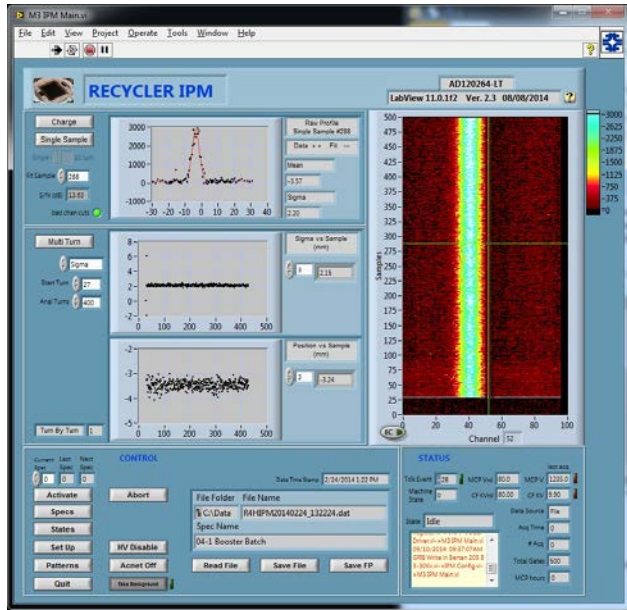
M3 IPM Main.vi

File Edit View Project Operate Tools Window Help

RECYCLER IPM

AD120264-LT
LabView 11.0.1f2 Ver. 2.3 08/08/2014

Charge
Single Sample
Single
Fit Sample 288
S/N (dB) 13.63
bad chan cuts

3000
2000
1000
0
-1000
-30 -20 -10 0 10 20 30 40

Raw Profile Single Sample #288
Data Fit
Mean
-3.57
Sigma
2.20

Multi Turn
Sigma
Start Turn 27
Anal Turns 400

8
6
4
2
0
-2
0 100 200 300 400 500

Sigma vs Sample (mm)
0
2.19

-2
-3
-4
-5
0 100 200 300 400 500

Position vs Sample (mm)
2
-3.24

Turn By Turn 1

500
475
450
425
400
375
350
325
300
275
250
225
200
175
150
125
100
75
50
25
0
Samples
0 20 40 60 80 100
Channel 52

-3000
-2625
-2250
-1875
-1500
-1125
-750
-375
-0

CONTROL
Current Spec Last Spec Next Spec
0 0 0

Activate
Specs
States
Set Up
Patterns
Quit

Abort
HV Disable
Acnet Off

Data Time Stamp 2/24/2014 1:22 PM
File Folder File Name
C:\Data R4HIPM20140224_132224.dat
Spec Name
04-1 Booster Batch

Read File Save File Save FP

STATUS
Tclk Event 28
Machine State 0
MCP Vmi 80.0
CF KVnl 80.00
MCP V 1235.0
CF KV 9.90
Data Source File
State Idle
Acq Time 0
# Acq 0
Total Gates 500
MCP hours 0

Driver.vi->M3IPM Main.vi
09/10/2014 09:07:07AM
DRB Write in Berean 209.0
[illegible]
M3 IPM Main.vi